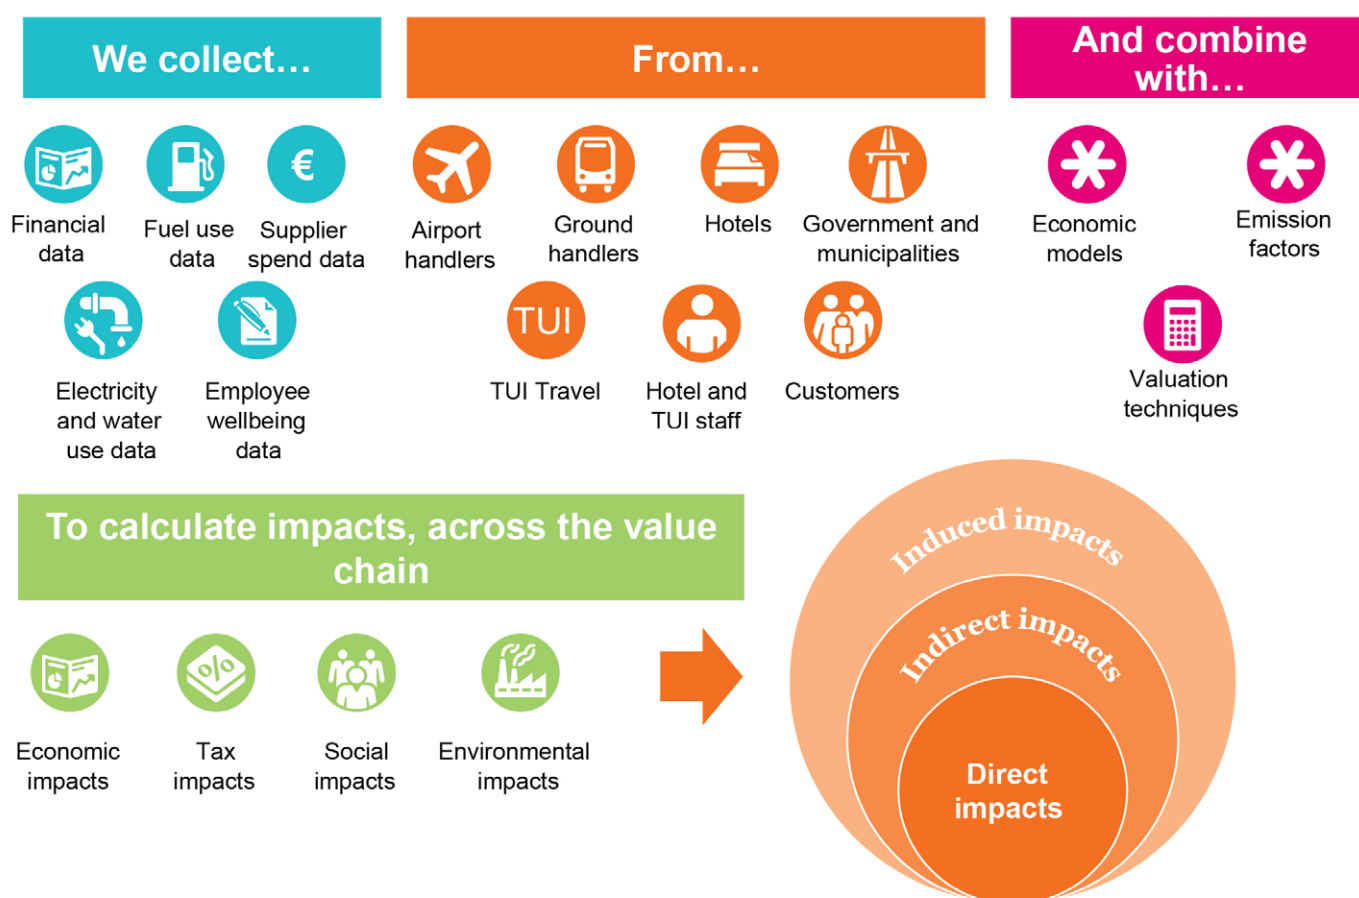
We collect…

Financial data

Fuel use data

€

Supplier spend data

Electricity and water use data

Employee wellbeing data

From…

Airport handlers

Ground handlers

Hotels

Government and municipalities

TUI

TUI Travel

Hotel and TUI staff

Customers

And combine with…

Economic models

Emission factors

Valuation techniques

To calculate impacts, across the value chain

Economic impacts

%

Tax impacts

Social impacts

Environmental impacts

Induced impacts

Indirect impacts

Direct impacts